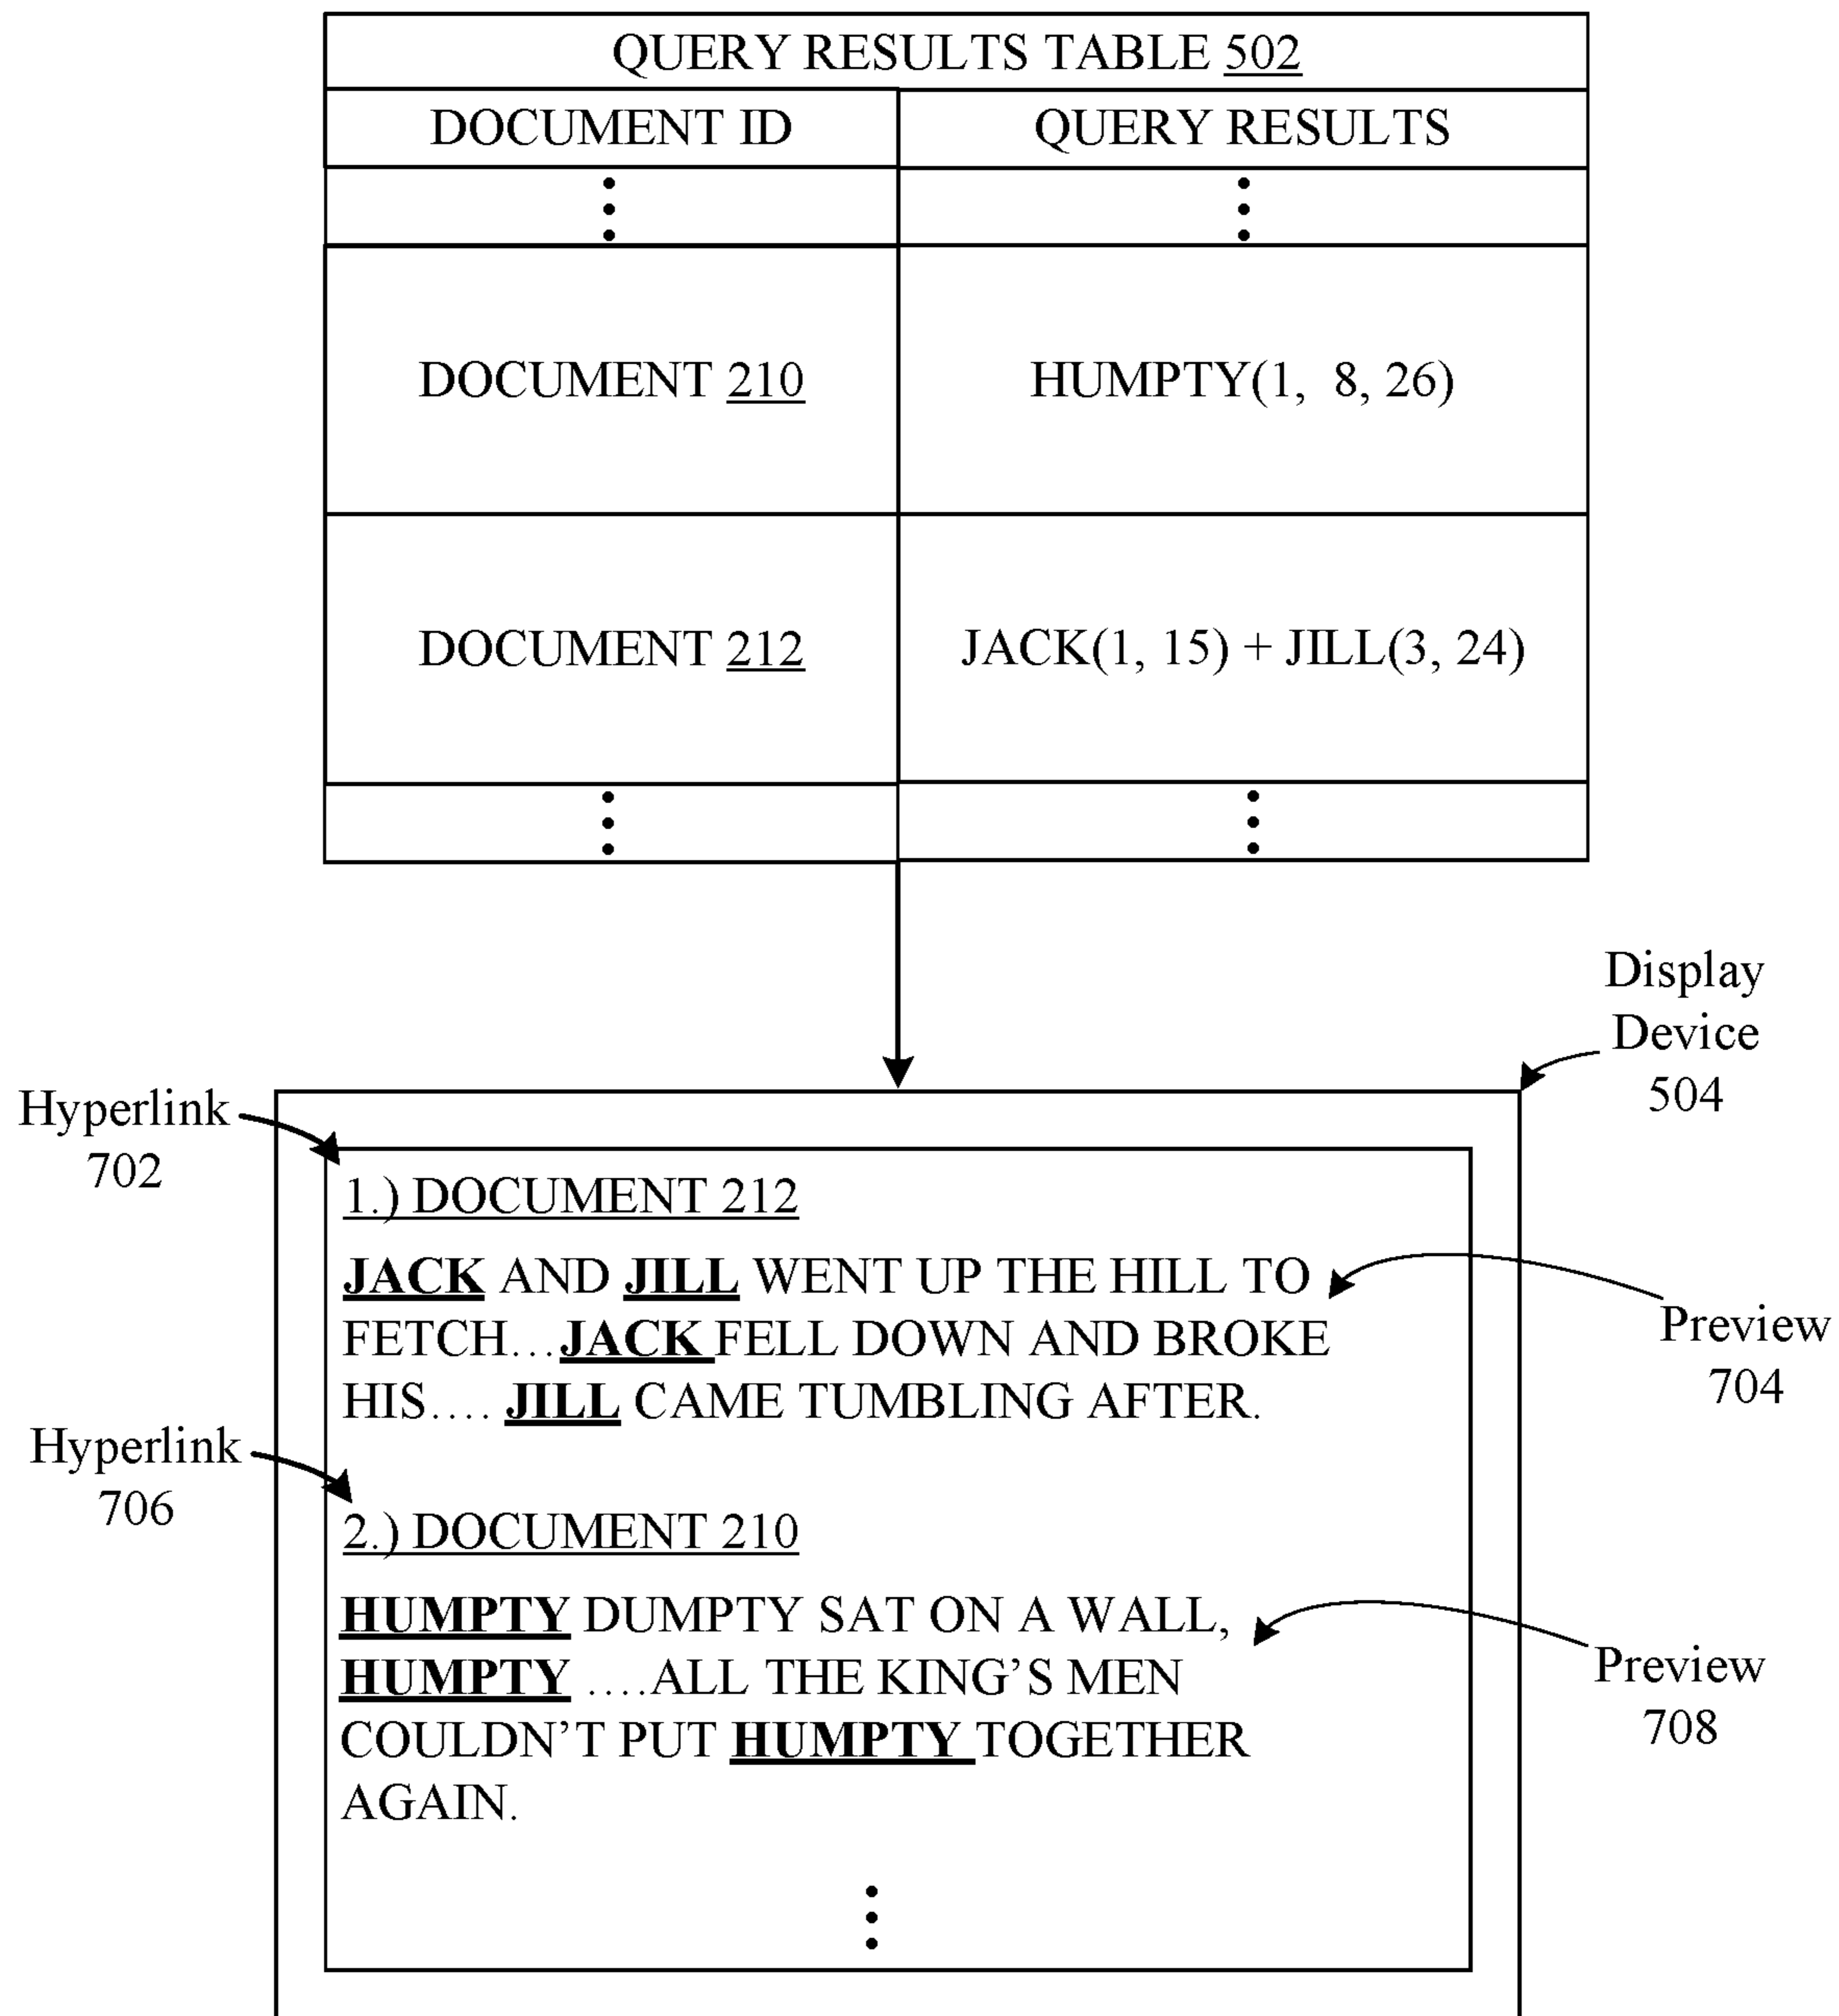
| QUERY RESULTS TABLE 502 | |
|---|---|
| DOCUMENT ID | QUERY RESULTS |
| ⋮ | ⋮ |
| DOCUMENT 210 | HUMPTY(1, 8, 26) |
| DOCUMENT 212 | JACK(1, 15) + JILL(3, 24) |
| ⋮ | ⋮ |

Display Device 504

Hyperlink 702

1.) DOCUMENT 212

JACK AND JILL WENT UP THE HILL TO FETCH…JACK FELL DOWN AND BROKE HIS…. JILL CAME TUMBLING AFTER.

Preview 704

Hyperlink 706

2.) DOCUMENT 210

HUMPTY DUMPTY SAT ON A WALL, HUMPTY ….ALL THE KING'S MEN COULDN'T PUT HUMPTY TOGETHER AGAIN.

Preview 708

⋮